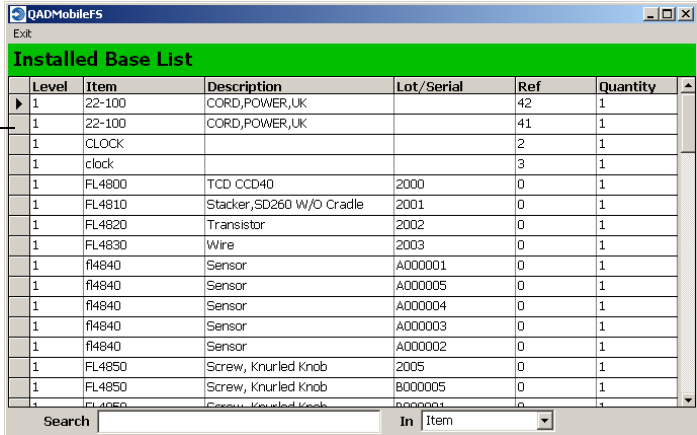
QADMobileFS

Exit

Installed Base List

| Level | Item | Description | Lot/Serial | Ref | Quantity |
|---|---|---|---|---|---|
| 1 | 22-100 | CORD,POWER,UK | | 42 | 1 |
| 1 | 22-100 | CORD,POWER,UK | | 41 | 1 |
| 1 | CLOCK | | | 2 | 1 |
| 1 | clock | | | 3 | 1 |
| 1 | FL4800 | TCD CCD40 | 2000 | 0 | 1 |
| 1 | FL4810 | Stacker,SD260 W/O Cradle | 2001 | 0 | 1 |
| 1 | FL4820 | Transistor | 2002 | 0 | 1 |
| 1 | FL4830 | Wire | 2003 | 0 | 1 |
| 1 | fl4840 | Sensor | A000001 | 0 | 1 |
| 1 | fl4840 | Sensor | A000005 | 0 | 1 |
| 1 | fl4840 | Sensor | A000004 | 0 | 1 |
| 1 | fl4840 | Sensor | A000003 | 0 | 1 |
| 1 | fl4840 | Sensor | A000002 | 0 | 1 |
| 1 | FL4850 | Screw, Knurled Knob | 2005 | 0 | 1 |
| 1 | FL4850 | Screw, Knurled Knob | B000005 | 0 | 1 |
| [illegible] | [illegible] | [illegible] | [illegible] | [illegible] | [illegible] |

Search

In Item